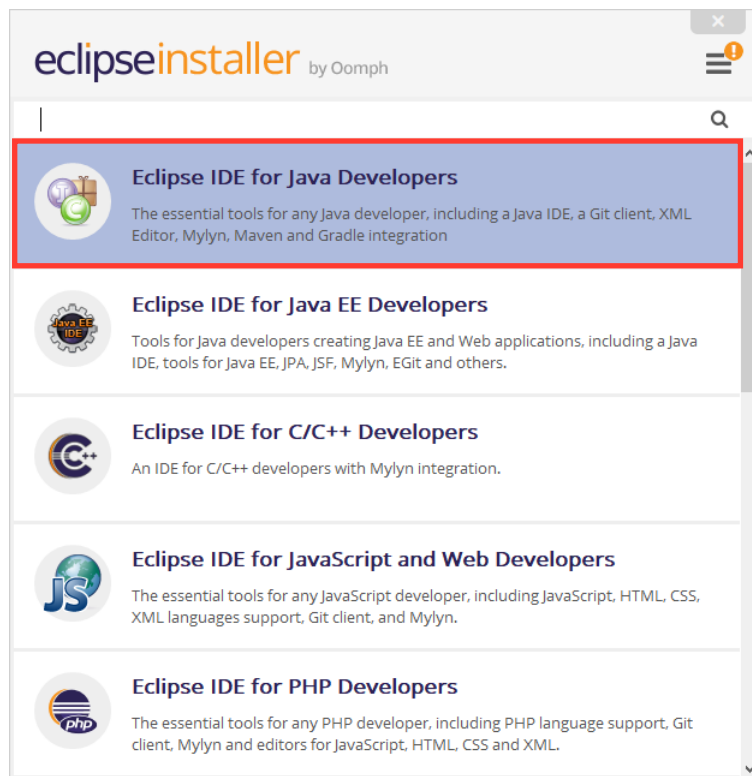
eclipseinstaller by Oomph

Eclipse IDE for Java Developers

The essential tools for any Java developer, including a Java IDE, a Git client, XML Editor, Mylyn, Maven and Gradle integration

Java EE IDE

Eclipse IDE for Java EE Developers

Tools for Java developers creating Java EE and Web applications, including a Java IDE, tools for Java EE, JPA, JSF, Mylyn, EGit and others.

C++

Eclipse IDE for C/C++ Developers

An IDE for C/C++ developers with Mylyn integration.

JS

Eclipse IDE for JavaScript and Web Developers

The essential tools for any JavaScript developer, including JavaScript, HTML, CSS, XML languages support, Git client, and Mylyn.

php

Eclipse IDE for PHP Developers

The essential tools for any PHP developer, including PHP language support, Git client, Mylyn and editors for JavaScript, HTML, CSS and XML.